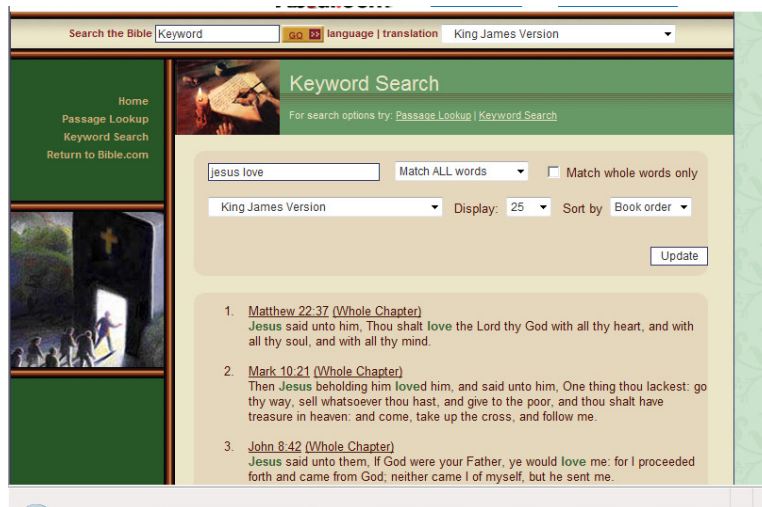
Search the Bible Keyword GO language | translation King James Version

Home
Passage Lookup
Keyword Search
Return to Bible.com

Keyword Search

For search options try: Passage Lookup | Keyword Search

jesus love

Match ALL words

Match whole words only

King James Version

Display: 25

Sort by Book order

Update

1. Matthew 22:37 (Whole Chapter)
Jesus said unto him, Thou shalt love the Lord thy God with all thy heart, and with all thy soul, and with all thy mind.

2. Mark 10:21 (Whole Chapter)
Then Jesus beholding him loved him, and said unto him, One thing thou lackest: go thy way, sell whatsoever thou hast, and give to the poor, and thou shalt have treasure in heaven: and come, take up the cross, and follow me.

3. John 8:42 (Whole Chapter)
Jesus said unto them, If God were your Father, ye would love me: for I proceeded forth and came from God; neither came I of myself, but he sent me.